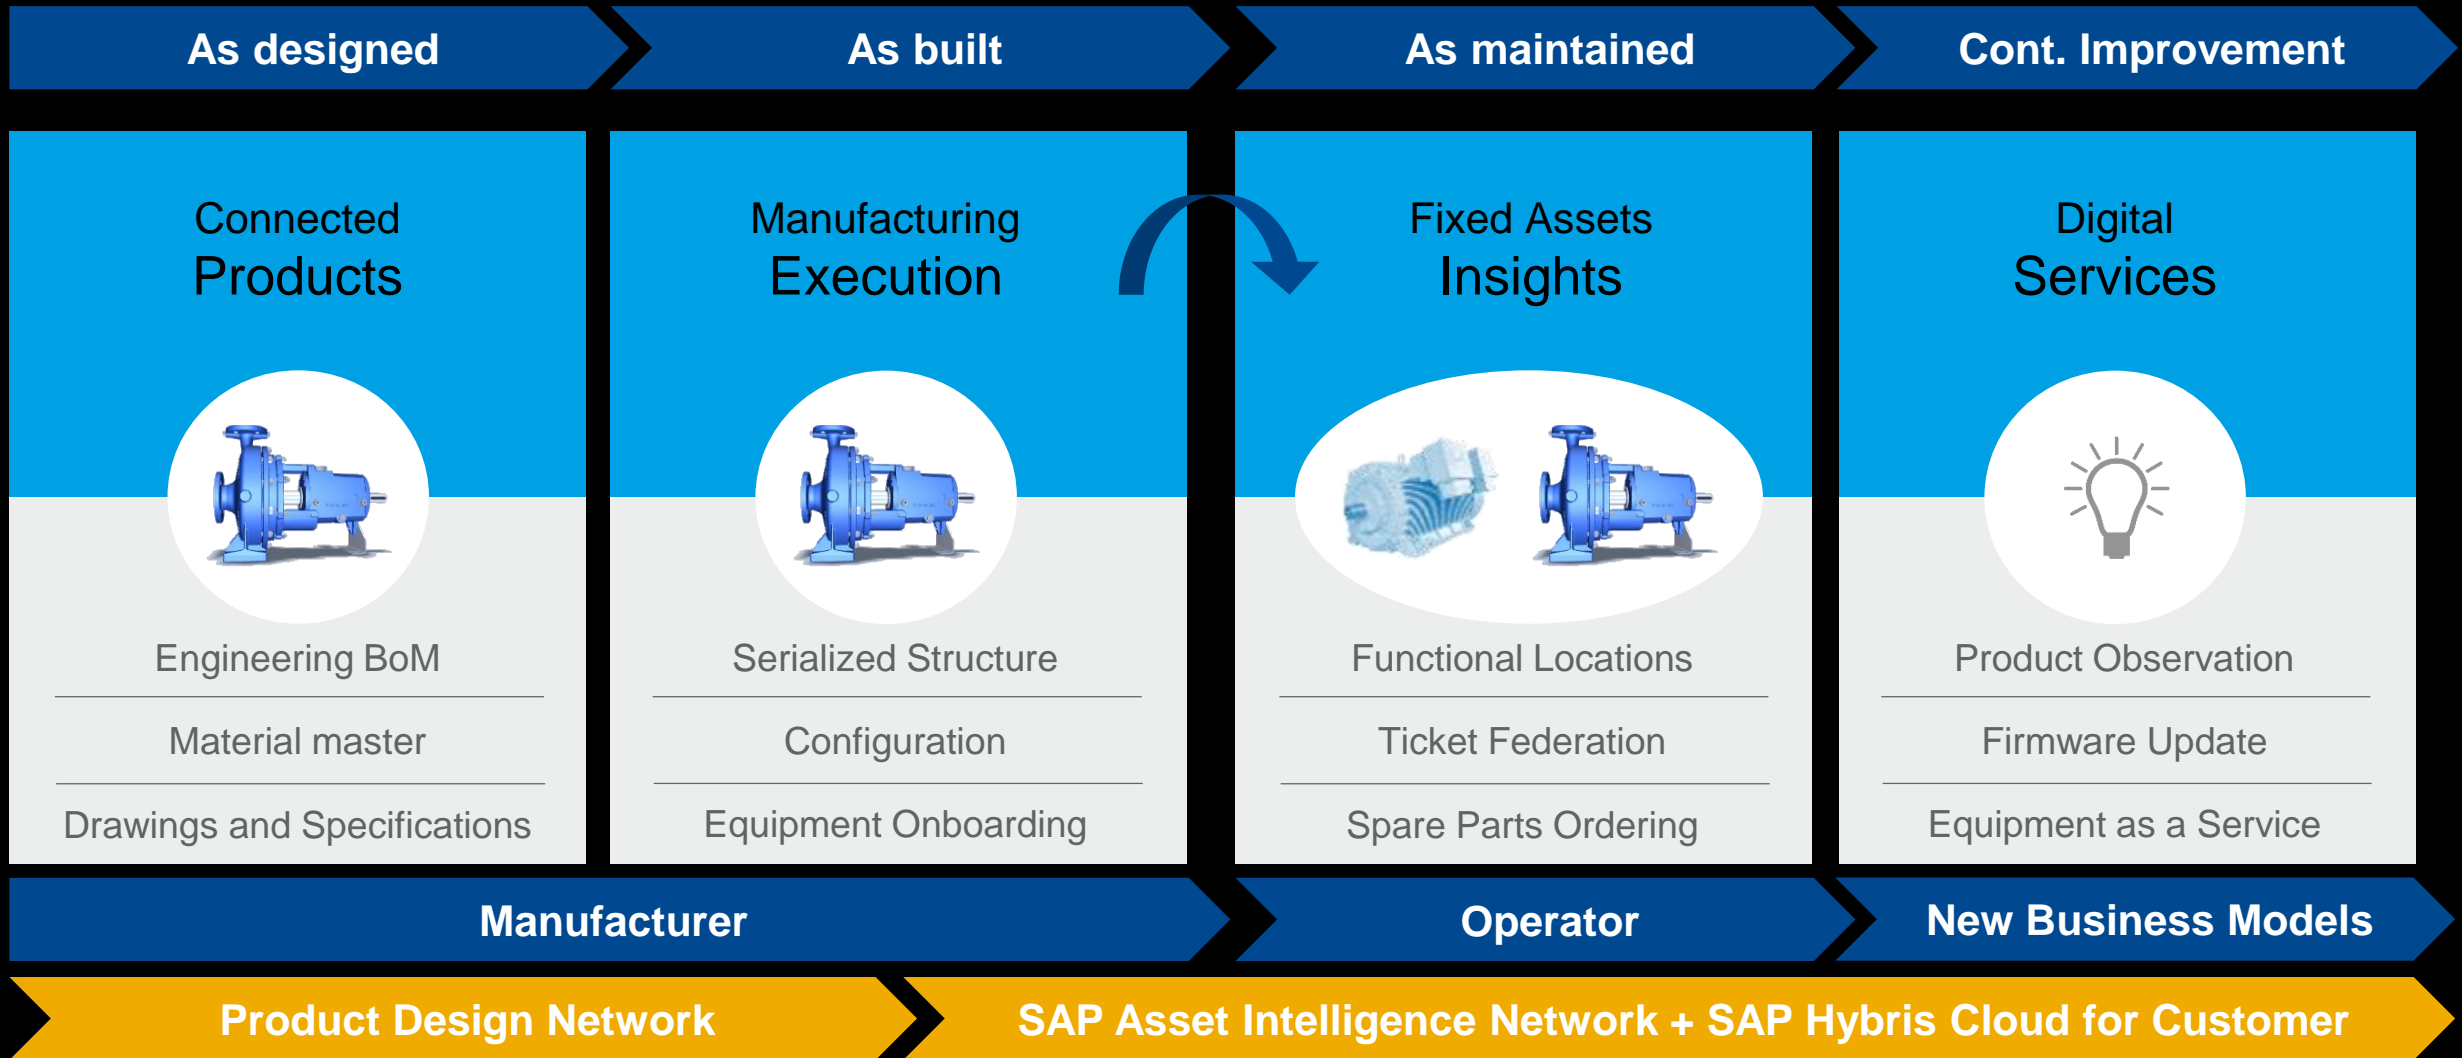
As designed

As built

As maintained

Cont. Improvement

Connected
Products

Engineering BoM

Material master

Drawings and Specifications

Manufacturing
Execution

Serialized Structure

Configuration

Equipment Onboarding

Fixed Assets
Insights

Functional Locations

Ticket Federation

Spare Parts Ordering

Digital
Services

Product Observation

Firmware Update

Equipment as a Service

Manufacturer

Operator

New Business Models

Product Design Network

SAP Asset Intelligence Network + SAP Hybris Cloud for Customer